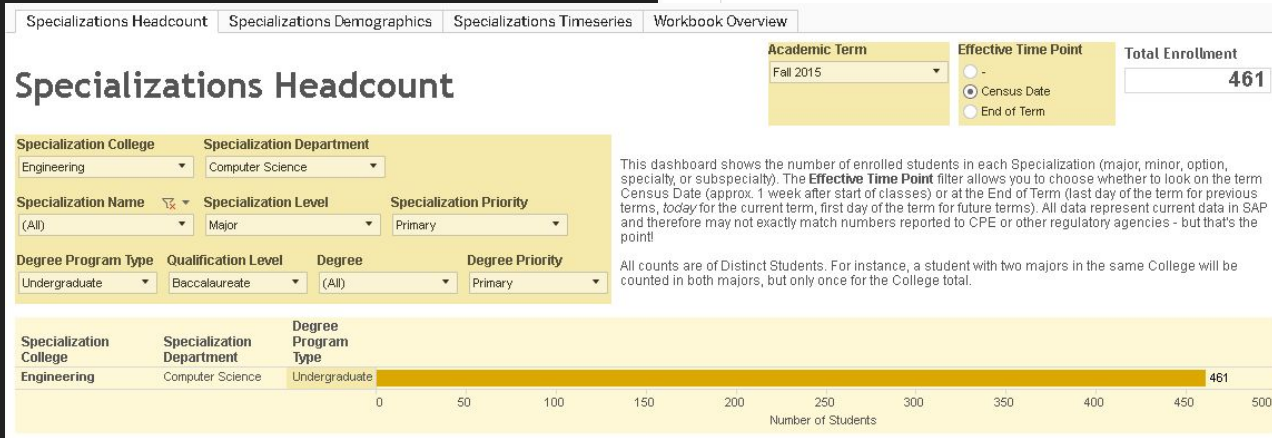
Specializations Headcount | Specializations Demographics | Specializations Timeseries | Workbook Overview

Specializations Headcount

Academic Term
Fall 2015

Effective Time Point
-
Census Date
End of Term

Total Enrollment
461

Specialization College
Engineering

Specialization Department
Computer Science

Specialization Name
(All)

Specialization Level
Major

Specialization Priority
Primary

Degree Program Type
Undergraduate

Qualification Level
Baccalaureate

Degree
(All)

Degree Priority
Primary

This dashboard shows the number of enrolled students in each Specialization (major, minor, option, specialty, or subspecialty). The **Effective Time Point** filter allows you to choose whether to look on the term Census Date (approx. 1 week after start of classes) or at the End of Term (last day of the term for previous terms, *today* for the current term, first day of the term for future terms). All data represent current data in SAP and therefore may not exactly match numbers reported to CPE or other regulatory agencies - but that's the point!

All counts are of Distinct Students. For instance, a student with two majors in the same College will be counted in both majors, but only once for the College total.

| Specialization College | Specialization Department | Degree Program Type | |
|---|---|---|---|
| Engineering | Computer Science | Undergraduate | 461 |

0 50 100 150 200 250 300 350 400 450 500
Number of Students